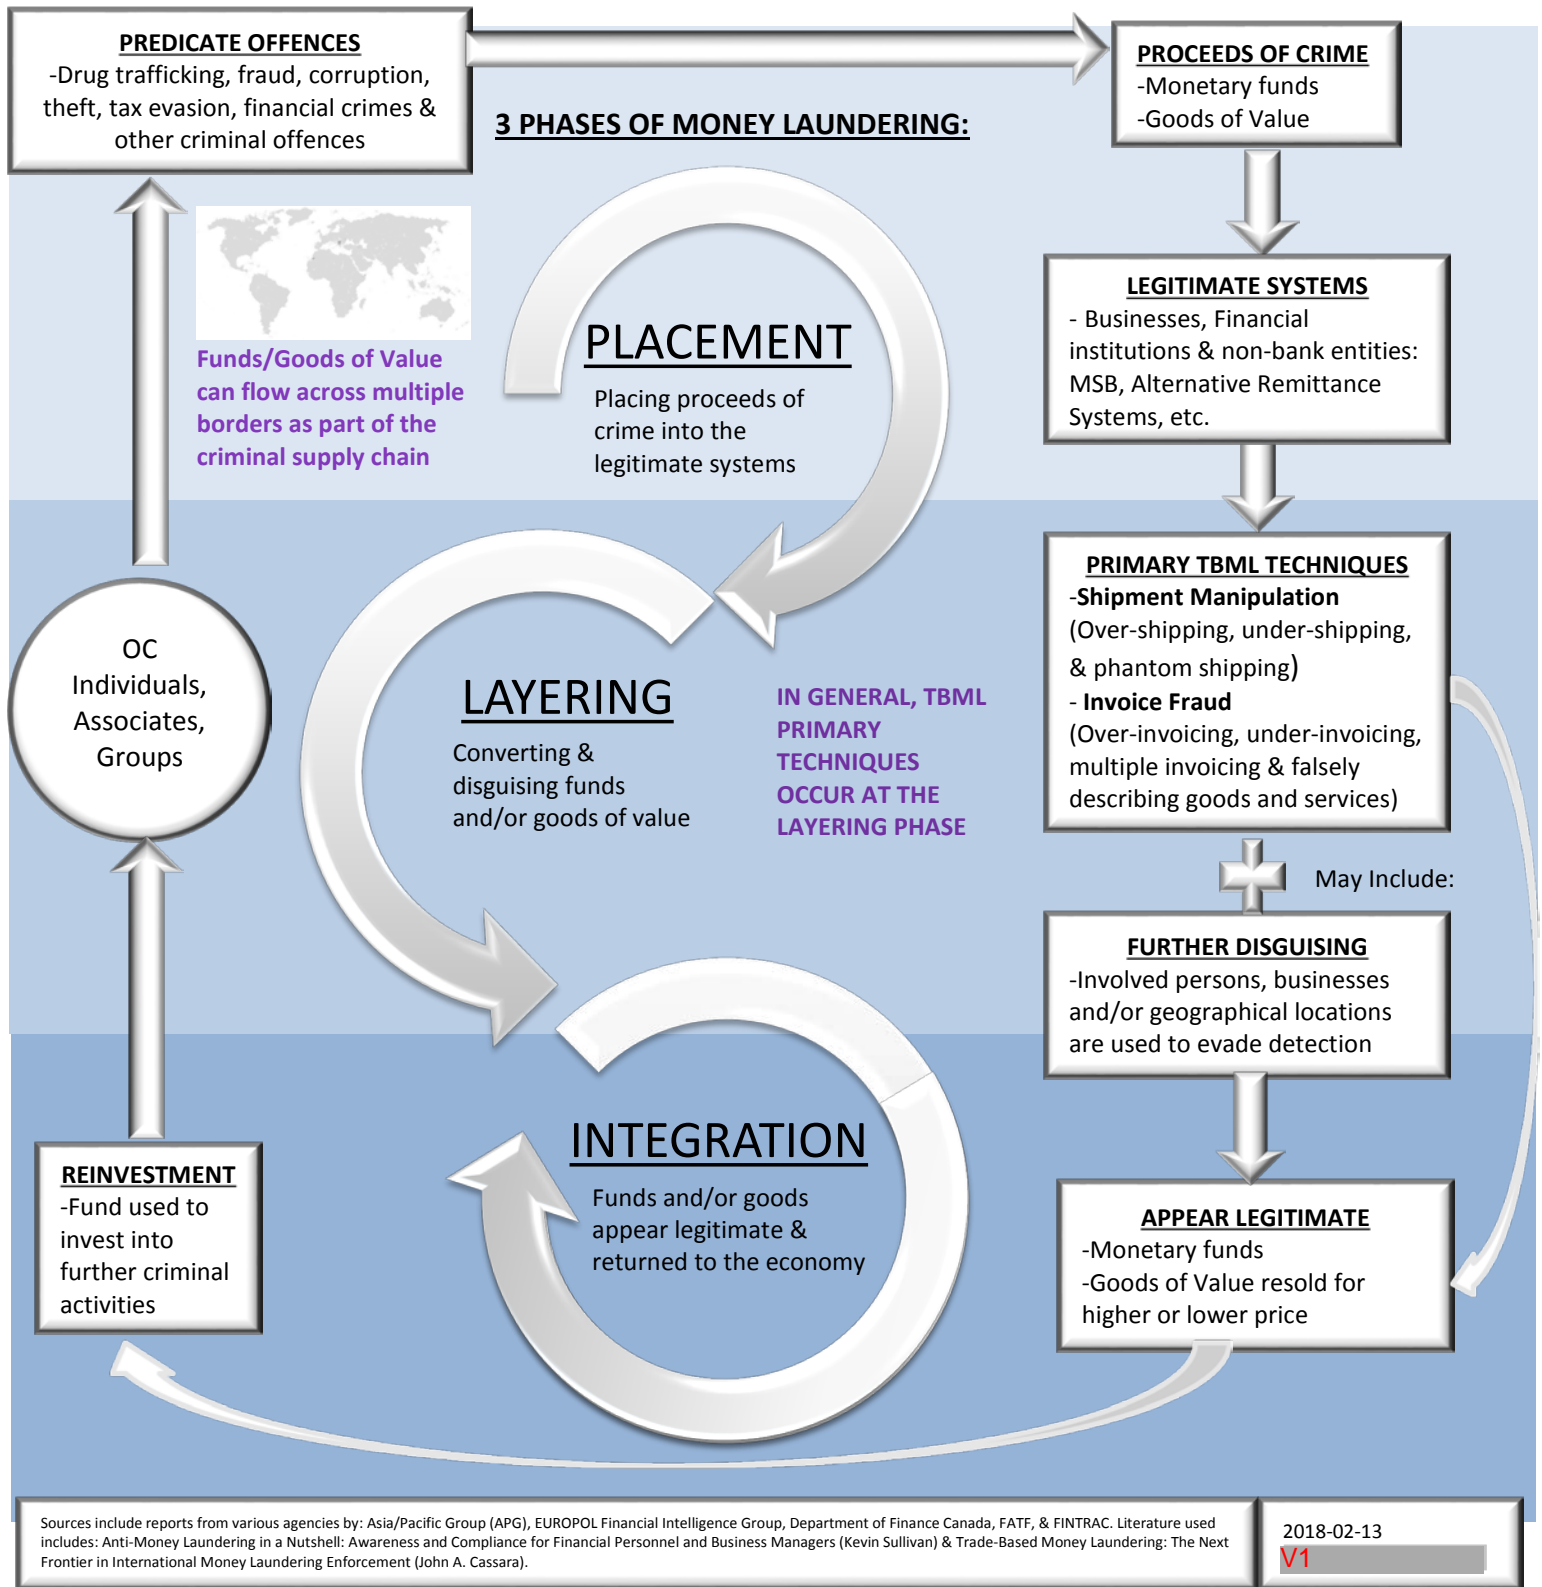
PREDICATE OFFENCES
-Drug trafficking, fraud, corruption, theft, tax evasion, financial crimes & other criminal offences

3 PHASES OF MONEY LAUNDERING:

PROCEEDS OF CRIME
-Monetary funds
-Goods of Value

Funds/Goods of Value can flow across multiple borders as part of the criminal supply chain

PLACEMENT
Placing proceeds of crime into the legitimate systems

LEGITIMATE SYSTEMS
- Businesses, Financial institutions & non-bank entities: MSB, Alternative Remittance Systems, etc.

PRIMARY TBML TECHNIQUES
-Shipment Manipulation
(Over-shipping, under-shipping, & phantom shipping)
- Invoice Fraud
(Over-invoicing, under-invoicing, multiple invoicing & falsely describing goods and services)

OC
Individuals,
Associates,
Groups

LAYERING
Converting & disguising funds and/or goods of value

IN GENERAL, TBML PRIMARY TECHNIQUES OCCUR AT THE LAYERING PHASE

May Include:

FURTHER DISGUISING
-Involved persons, businesses and/or geographical locations are used to evade detection

INTEGRATION
Funds and/or goods appear legitimate & returned to the economy

REINVESTMENT
-Fund used to invest into further criminal activities

APPEAR LEGITIMATE
-Monetary funds
-Goods of Value resold for higher or lower price

Sources include reports from various agencies by: Asia/Pacific Group (APG), EUROPOL Financial Intelligence Group, Department of Finance Canada, FATF, & FINTRAC. Literature used includes: Anti-Money Laundering in a Nutshell: Awareness and Compliance for Financial Personnel and Business Managers (Kevin Sullivan) & Trade-Based Money Laundering: The Next Frontier in International Money Laundering Enforcement (John A. Cassara).

2018-02-13
V1